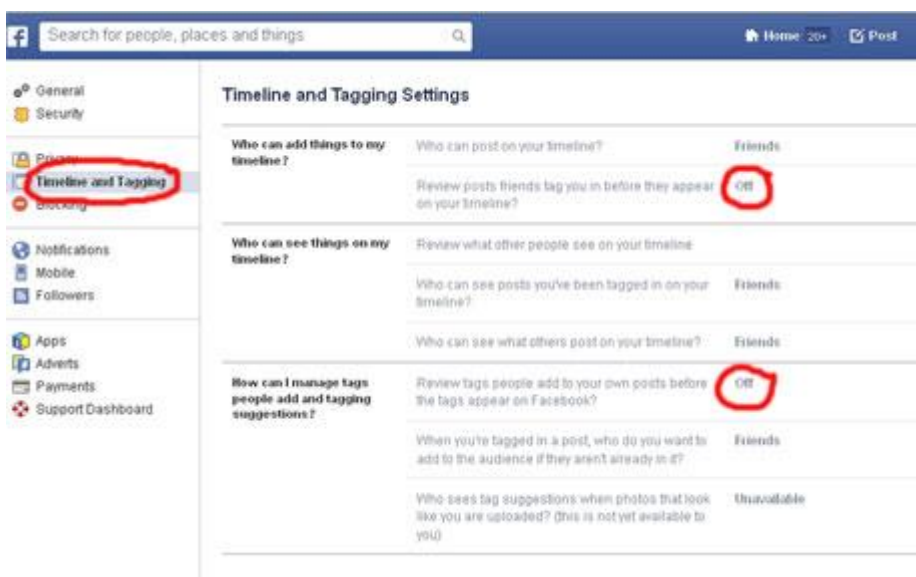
Search for people, places and things

Home 20+ Post

General
Security
Privacy
Timeline and Tagging
Blocking

Notifications
Mobile
Followers

Apps
Adverts
Payments
Support Dashboard

Timeline and Tagging Settings

| | | |
|---|---|---|
| Who can add things to my timeline? | Who can post on your timeline? | Friends |
| | Review posts friends tag you in before they appear on your timeline? | Off |
| Who can see things on my timeline? | Review what other people see on your timeline | |
| | Who can see posts you've been tagged in on your timeline? | Friends |
| | Who can see what others post on your timeline? | Friends |
| How can I manage tags people add and tagging suggestions? | Review tags people add to your own posts before the tags appear on Facebook? | Off |
| | When you're tagged in a post, who do you want to add to the audience if they aren't already in it? | Friends |
| | Who sees tag suggestions when photos that look like you are uploaded? (this is not yet available to you) | Unavailable |